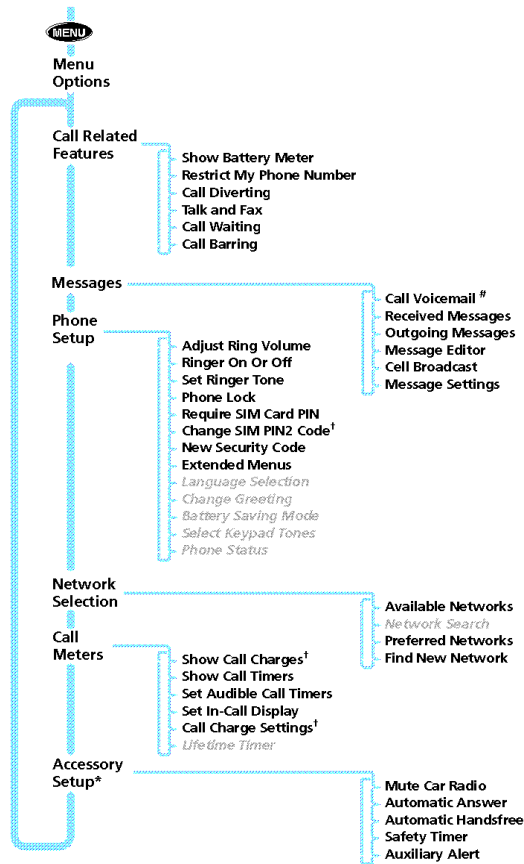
MENU

Menu Options

Call Related Features

Show Battery Meter
Restrict My Phone Number
Call Diverting
Talk and Fax
Call Waiting
Call Barring

Messages

Call Voicemail #
Received Messages
Outgoing Messages
Message Editor
Cell Broadcast
Message Settings

Phone Setup

Adjust Ring Volume
Ringer On Or Off
Set Ringer Tone
Phone Lock
Require SIM Card PIN
Change SIM PIN2 Code†
New Security Code
Extended Menus
Language Selection
Change Greeting
Battery Saving Mode
Select Keypad Tones
Phone Status

Network Selection

Available Networks
Network Search
Preferred Networks
Find New Network

Call Meters

Show Call Charges†
Show Call Timers
Set Audible Call Timers
Set In-Call Display
Call Charge Settings†
Lifetime Timer

Accessory Setup*

Mute Car Radio
Automatic Answer
Automatic Handsfree
Safety Timer
Auxiliary Alert